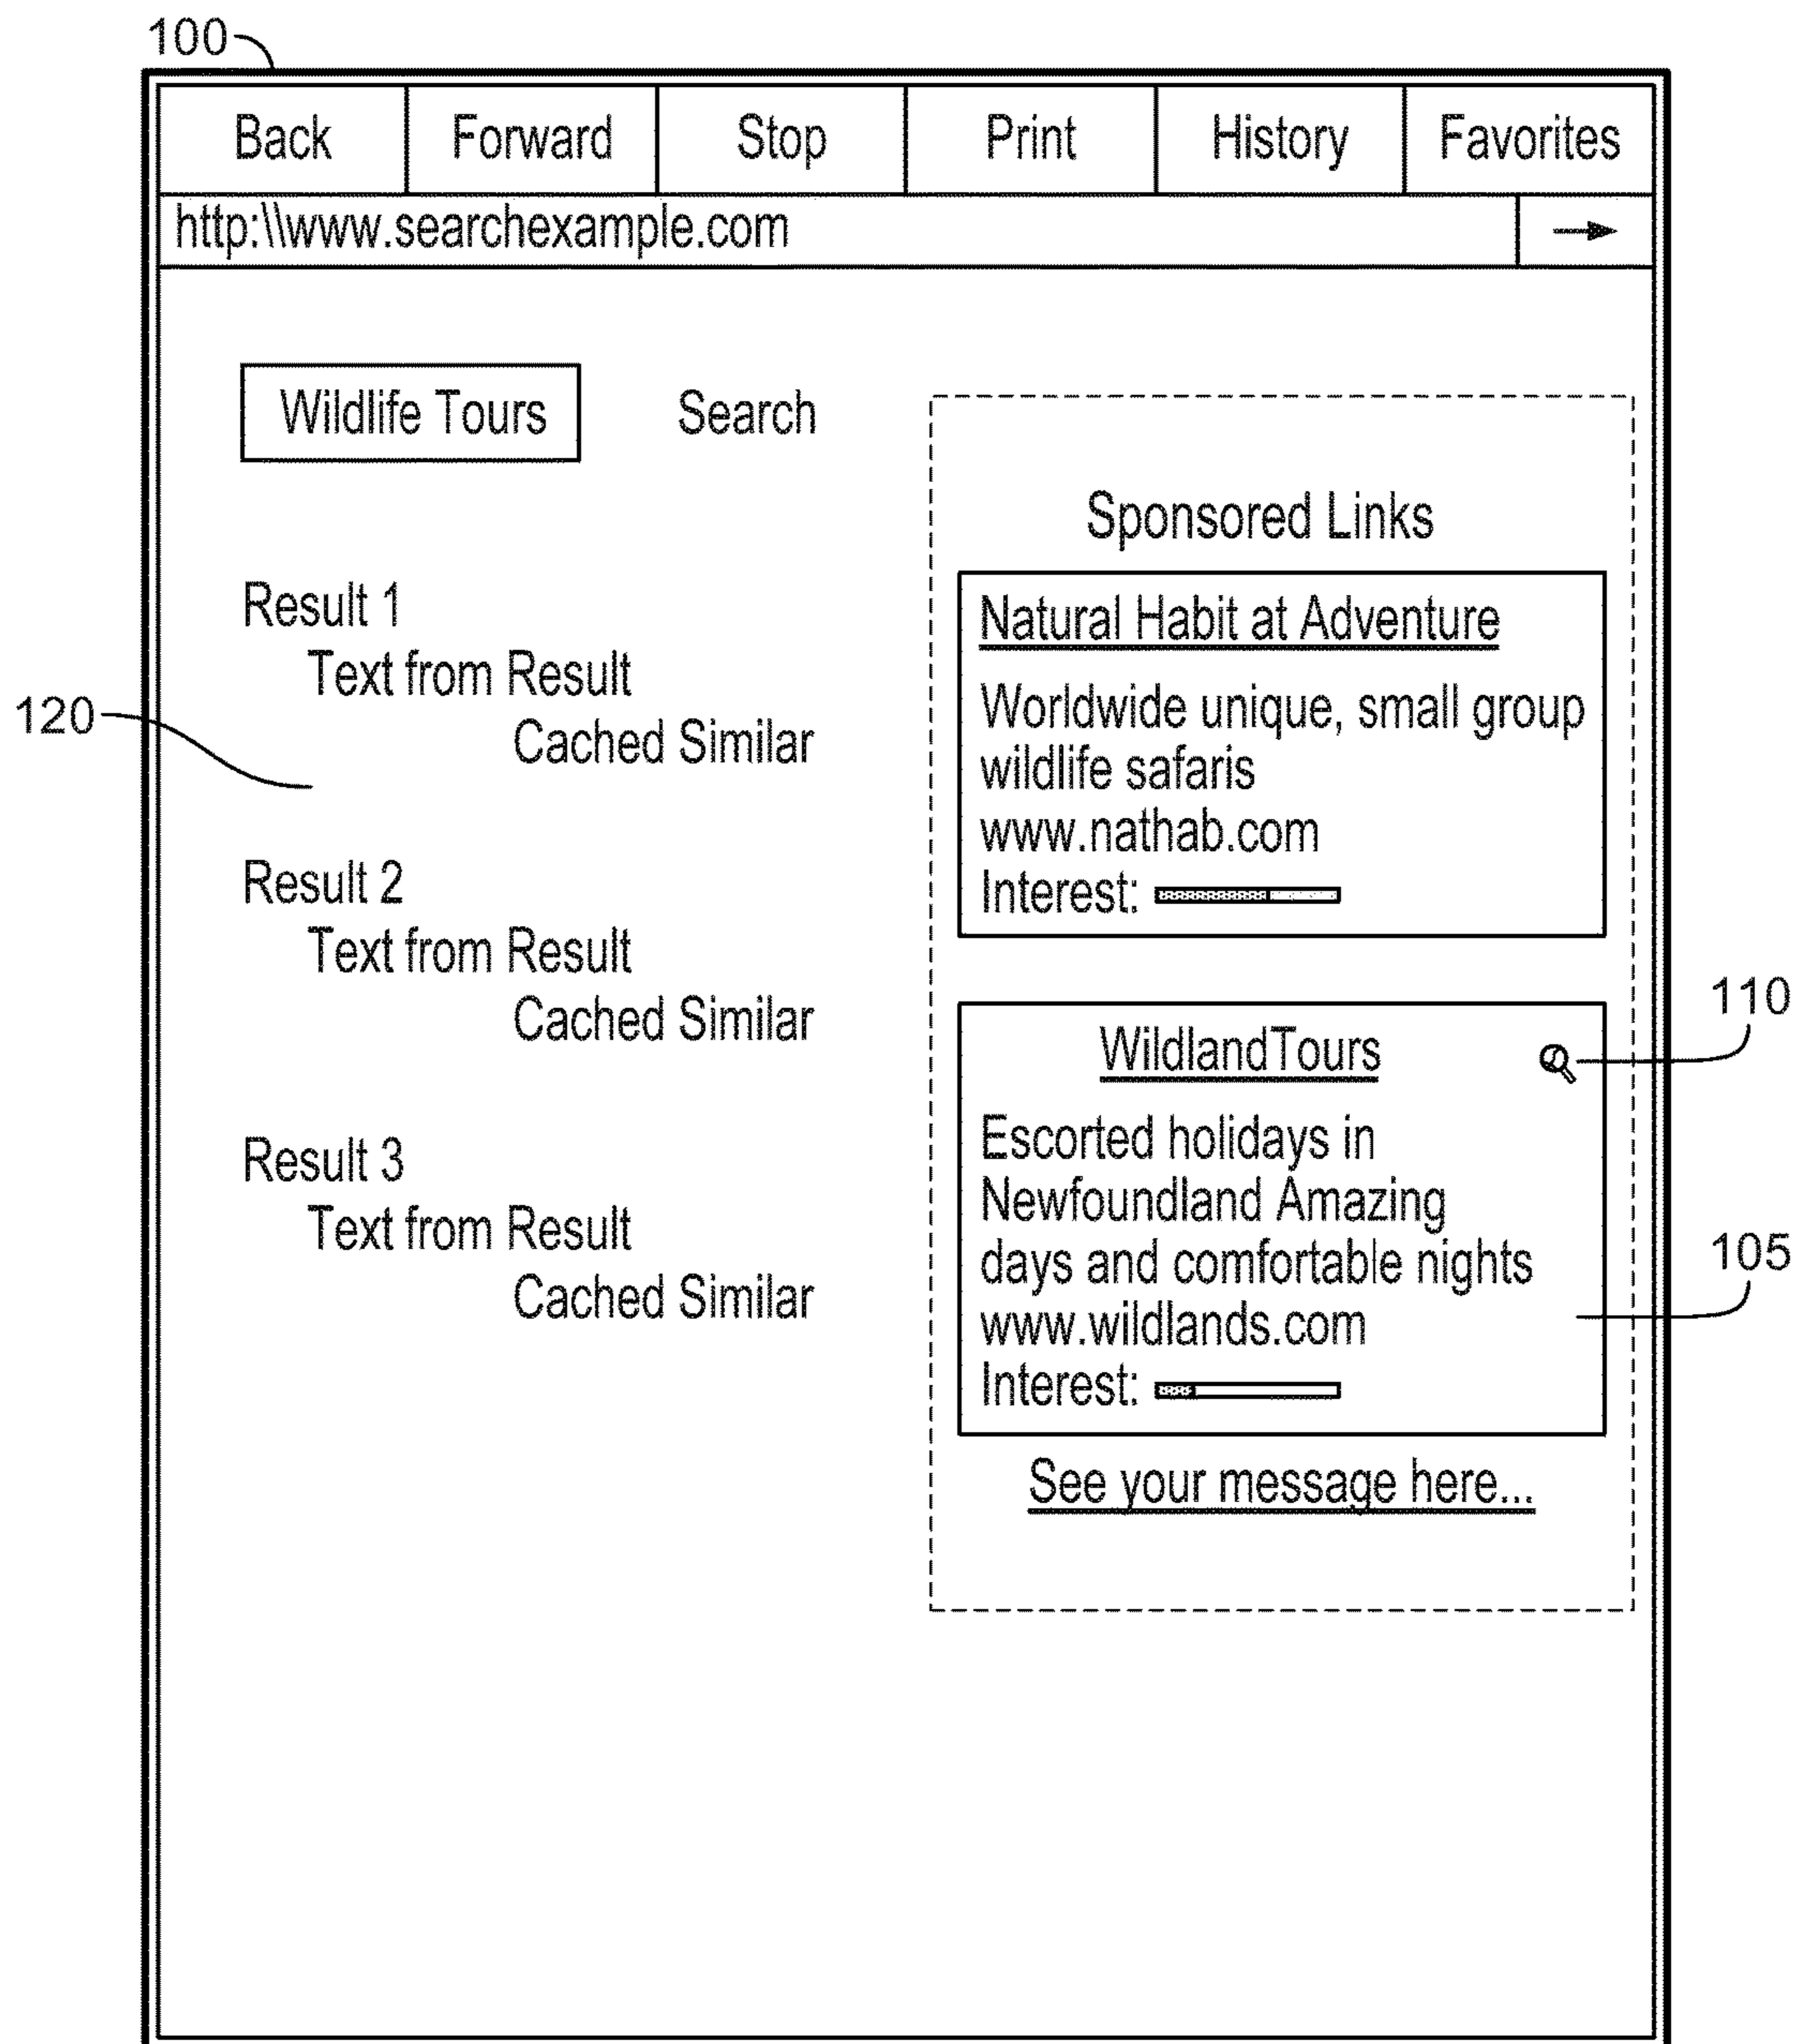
100

| Back | Forward | Stop | Print | History | Favorites |
|---|---|---|---|---|---|

http:\\www.searchexample.com

Wildlife Tours

Search

Sponsored Links

Natural Habit at Adventure

Worldwide unique, small group wildlife safaris
www.nathab.com
Interest:

Result 1
Text from Result
Cached Similar

120

Result 2
Text from Result
Cached Similar

110

WildlandTours

Escorted holidays in Newfoundland Amazing days and comfortable nights
www.wildlands.com
Interest:

105

Result 3
Text from Result
Cached Similar

See your message here...